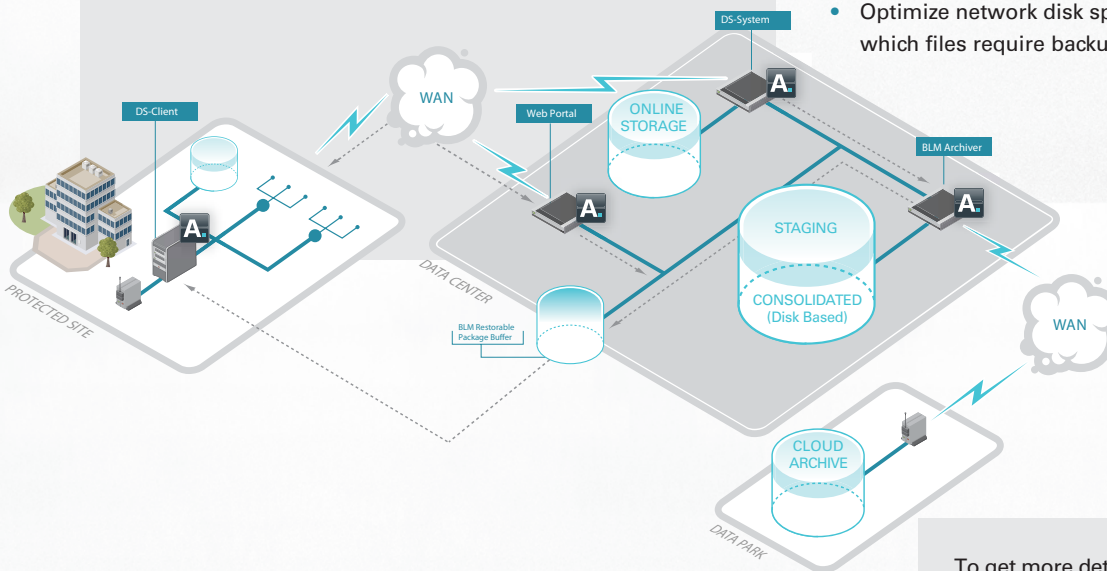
• Optimize network disk sp which files require backu

DS-System

WAN

DS-Client

Web Portal

ONLINE STORAGE

BLM Archiver

STAGING

CONSOLIDATED (Disk Based)

DATA CENTER

PROTECTED SITE

BLM Restorable Package Buffer

WAN

CLOUD ARCHIVE

DATA PARK

To get more det